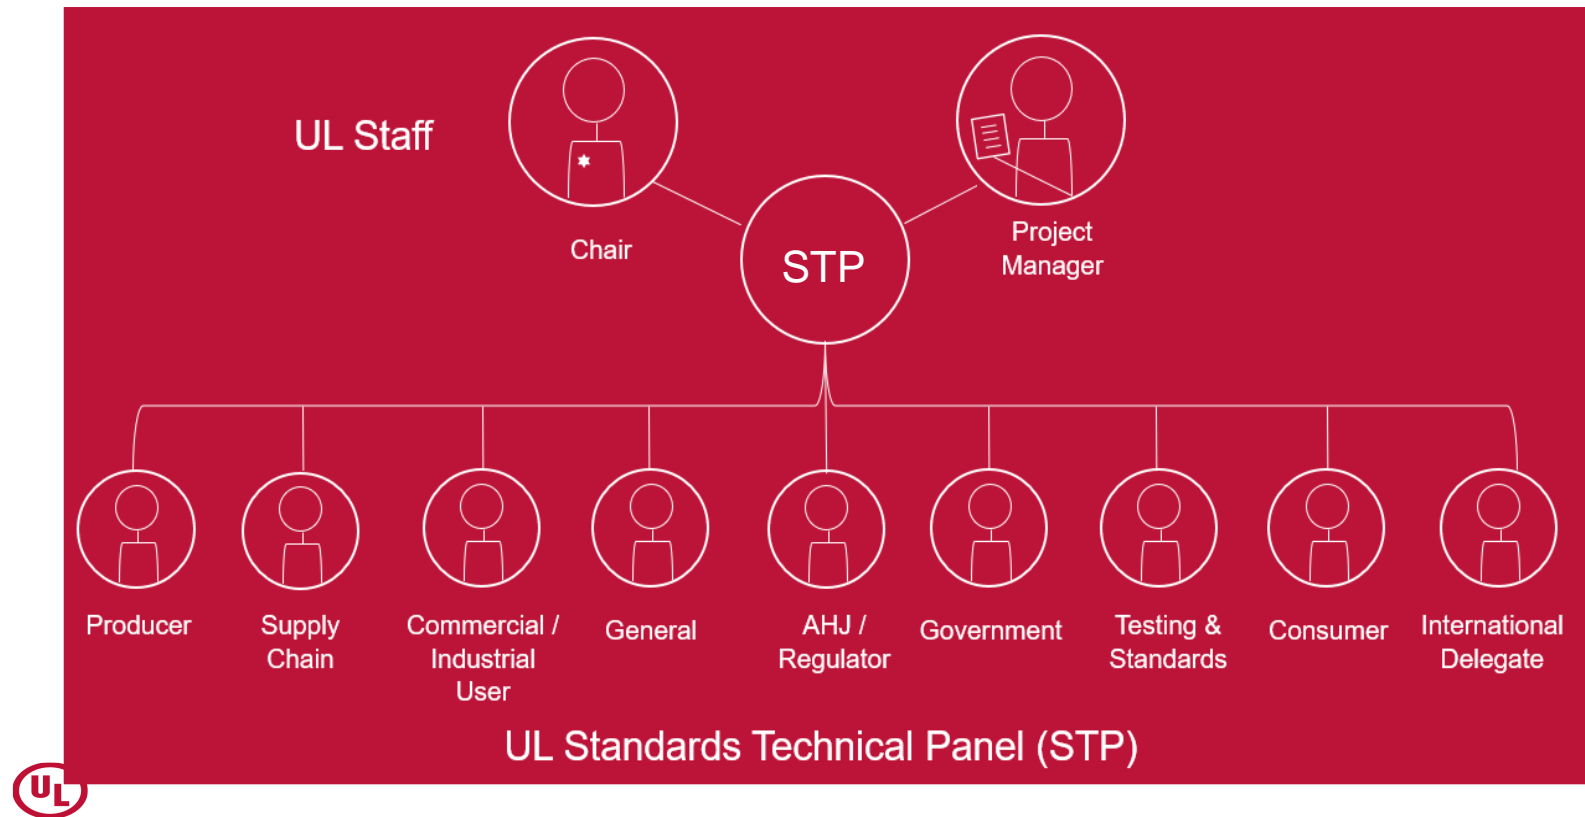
UL Staff

Chair

STP

Project Manager

Producer

Supply Chain

Commercial / Industrial User

General

AHJ / Regulator

Government

Testing & Standards

Consumer

International Delegate

UL Standards Technical Panel (STP)

UL